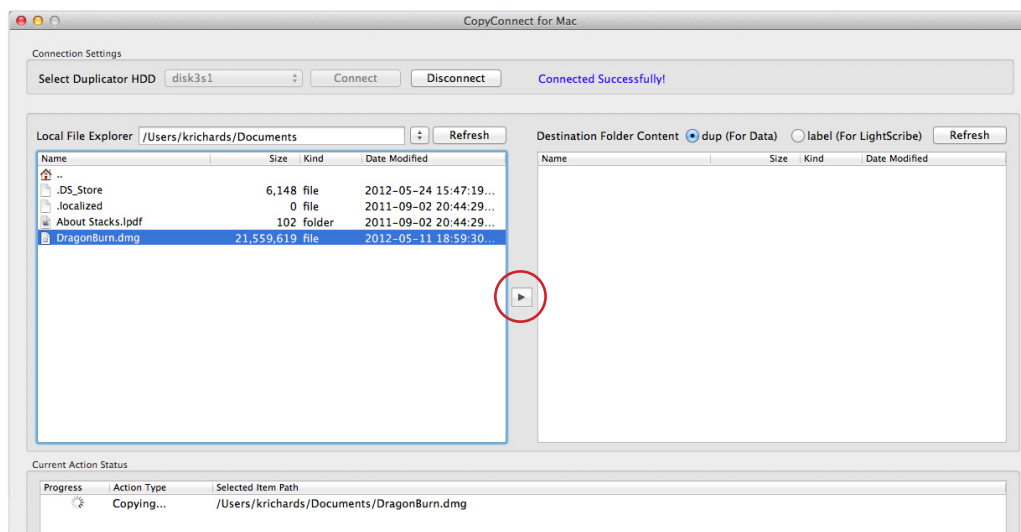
CopyConnect for Mac

Connection Settings

Select Duplicator HDD disk3s1 Connect Disconnect Connected Successfully!

Local File Explorer /Users/krichards/Documents Refresh

| Name | Size | Kind | Date Modified |
|---|---|---|---|
| .. | | | |
| .DS_Store | 6,148 | file | 2012-05-24 15:47:19... |
| .localized | 0 | file | 2011-09-02 20:44:29... |
| About Stacks.lpdf | 102 | folder | 2011-09-02 20:44:29... |
| DragonBurn.dmg | 21,559,619 | file | 2012-05-11 18:59:30... |

Destination Folder Content dup (For Data) label (For LightScribe) Refresh

| Name | Size | Kind | Date Modified |
|---|---|---|---|

Current Action Status

| Progress | Action Type | Selected Item Path |
|---|---|---|
| | Copying... | /Users/krichards/Documents/DragonBurn.dmg |